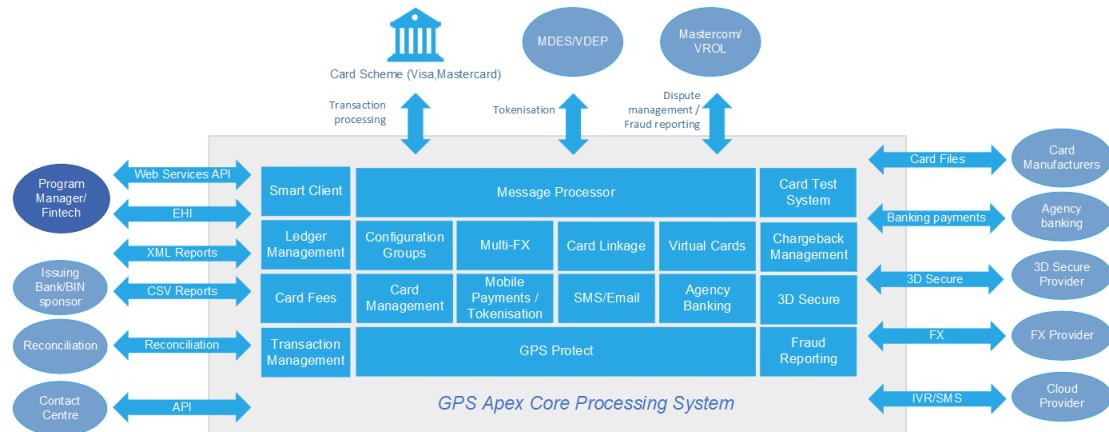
Card Scheme (Visa,Mastercard)

MDES/VDEP

Mastercom/ VROL

Transaction processing

Tokenisation

Dispute management / Fraud reporting

Program Manager/ Fintech

Issuing Bank/BIN sponsor

Reconciliation

Contact Centre

Web Services API

EHI

XML Reports

CSV Reports

Reconciliation

API

Smart Client

Message Processor

Card Test System

Ledger Management

Configuration Groups

Multi-FX

Card Linkage

Virtual Cards

Chargeback Management

Card Fees

Card Management

Mobile Payments / Tokenisation

SMS/Email

Agency Banking

3D Secure

Transaction Management

GPS Protect

Fraud Reporting

GPS Apex Core Processing System

Card Files

Banking payments

3D Secure

FX

IVR/SMS

Card Manufacturers

Agency banking

3D Secure Provider

FX Provider

Cloud Provider